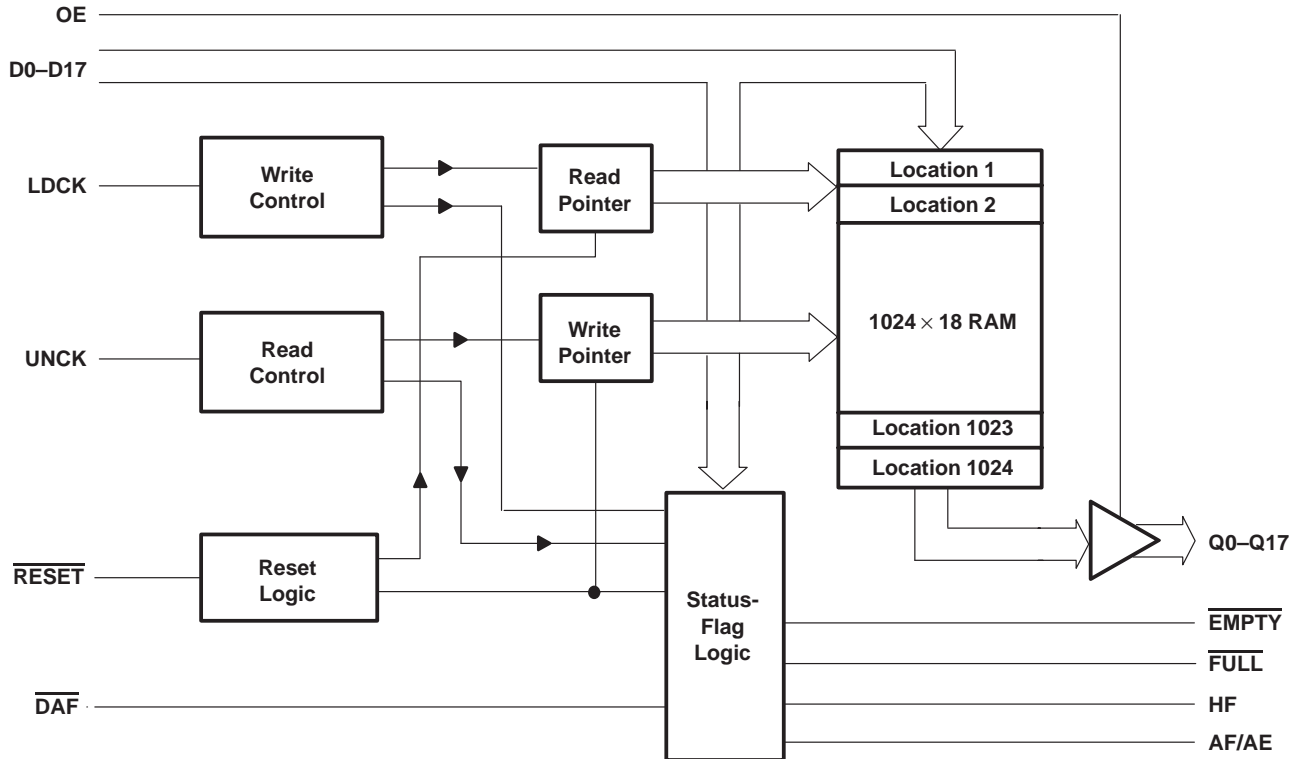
OE

D0–D17

LDCK

Write Control

Read Pointer

Location 1

Location 2

UNCK

Read Control

Write Pointer

$1024 \times 18$ RAM

Location 1023

Location 1024

$\overline{\text{RESET}}$

Reset Logic

Q0–Q17

Status-Flag Logic

$\overline{\text{EMPTY}}$

$\overline{\text{FULL}}$

$\overline{\text{DAF}}$

HF

AF/AE